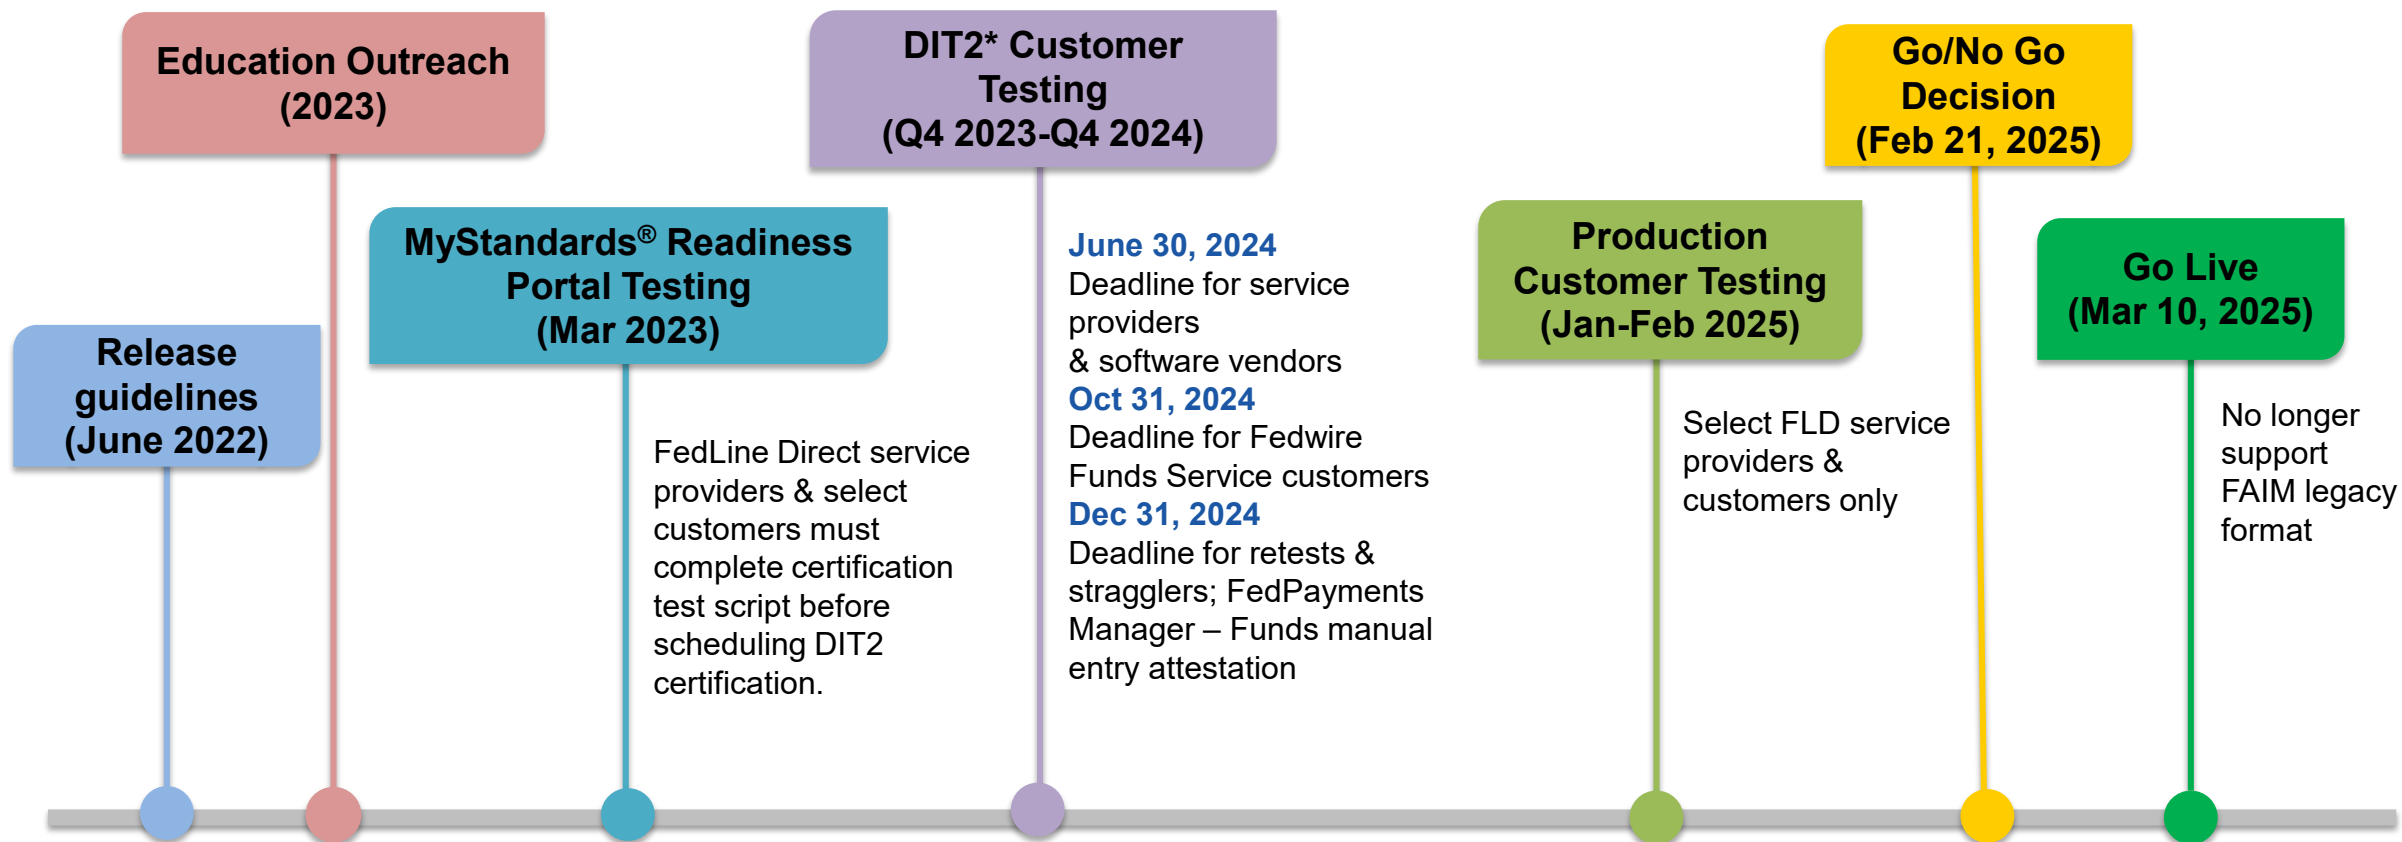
Release guidelines (June 2022)

Education Outreach (2023)

MyStandards® Readiness Portal Testing (Mar 2023)

FedLine Direct service providers & select customers must complete certification test script before scheduling DIT2 certification.

DIT2* Customer Testing (Q4 2023-Q4 2024)

June 30, 2024
Deadline for service providers & software vendors
Oct 31, 2024
Deadline for Fedwire Funds Service customers
Dec 31, 2024
Deadline for retests & stragglers; FedPayments Manager – Funds manual entry attestation

Production Customer Testing (Jan-Feb 2025)

Select FLD service providers & customers only

Go/No Go Decision (Feb 21, 2025)

Go Live (Mar 10, 2025)

No longer support FAIM legacy format